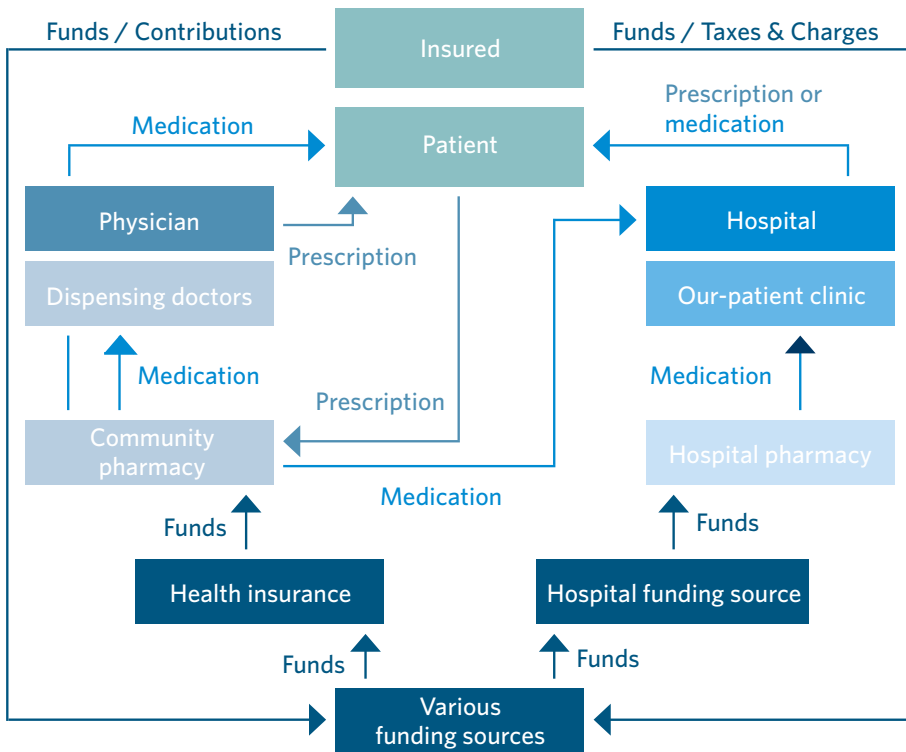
Funds / Contributions

Insured

Funds / Taxes & Charges

Medication

Patient

Prescription or medication

Physician

Prescription

Hospital

Dispensing doctors

Our-patient clinic

Medication

Medication

Prescription

Community pharmacy

Hospital pharmacy

Medication

Funds

Funds

Health insurance

Hospital funding source

Funds

Funds

Various funding sources